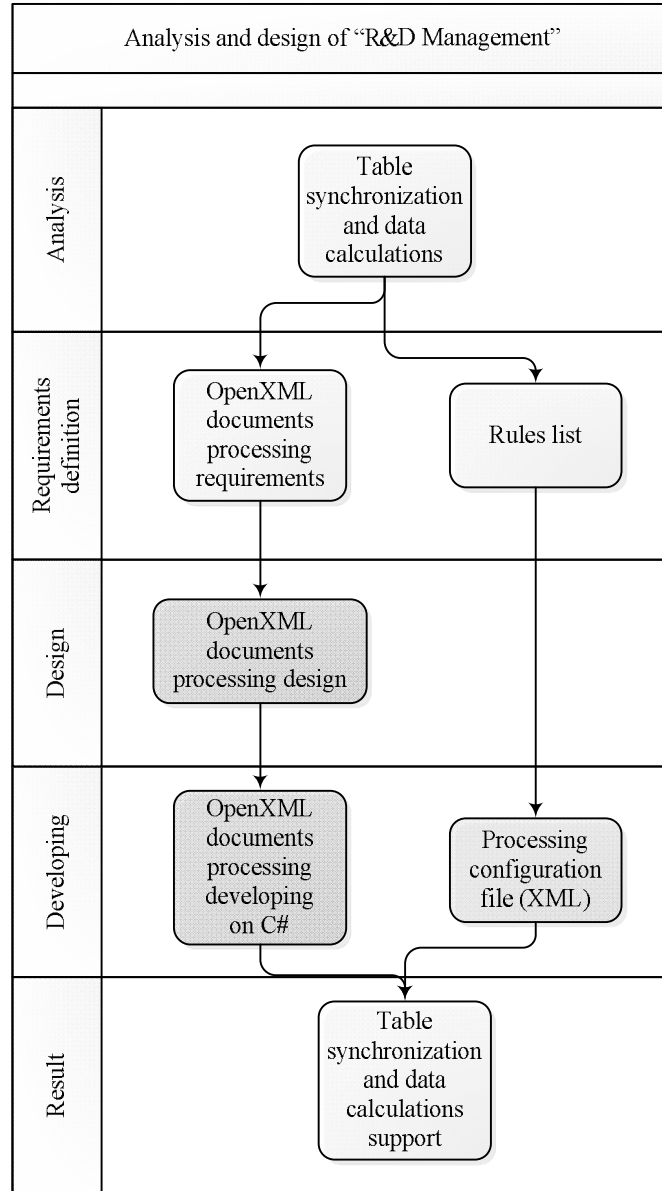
Analysis and design of "R&D Management"

Analysis

Table synchronization and data calculations

Requirements definition

OpenXML documents processing requirements

Rules list

Design

OpenXML documents processing design

Developing

OpenXML documents processing developing on C#

Processing configuration file (XML)

Result

Table synchronization and data calculations support